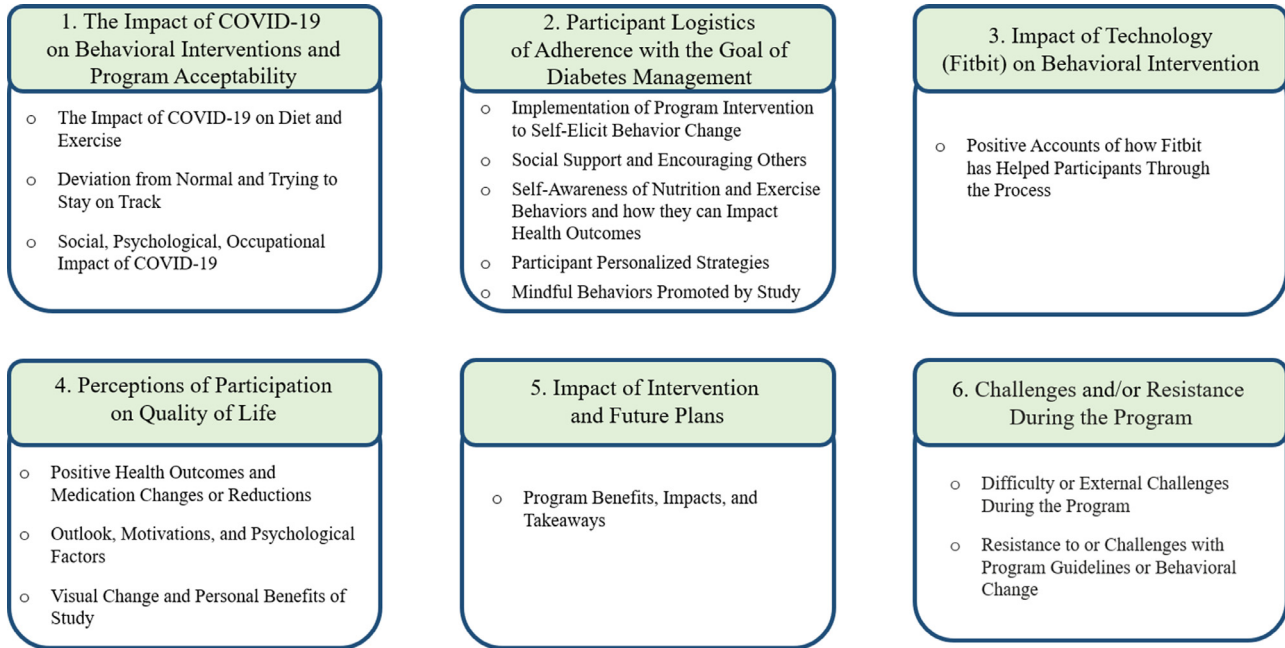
1. The Impact of COVID-19 on Behavioral Interventions and Program Acceptability

○ The Impact of COVID-19 on Diet and Exercise
○ Deviation from Normal and Trying to Stay on Track
○ Social, Psychological, Occupational Impact of COVID-19

2. Participant Logistics of Adherence with the Goal of Diabetes Management

○ Implementation of Program Intervention to Self-Elicit Behavior Change
○ Social Support and Encouraging Others
○ Self-Awareness of Nutrition and Exercise Behaviors and how they can Impact Health Outcomes
○ Participant Personalized Strategies
○ Mindful Behaviors Promoted by Study

3. Impact of Technology (Fitbit) on Behavioral Intervention

○ Positive Accounts of how Fitbit has Helped Participants Through the Process

4. Perceptions of Participation on Quality of Life

○ Positive Health Outcomes and Medication Changes or Reductions
○ Outlook, Motivations, and Psychological Factors
○ Visual Change and Personal Benefits of Study

5. Impact of Intervention and Future Plans

○ Program Benefits, Impacts, and Takeaways

6. Challenges and/or Resistance During the Program

○ Difficulty or External Challenges During the Program
○ Resistance to or Challenges with Program Guidelines or Behavioral Change